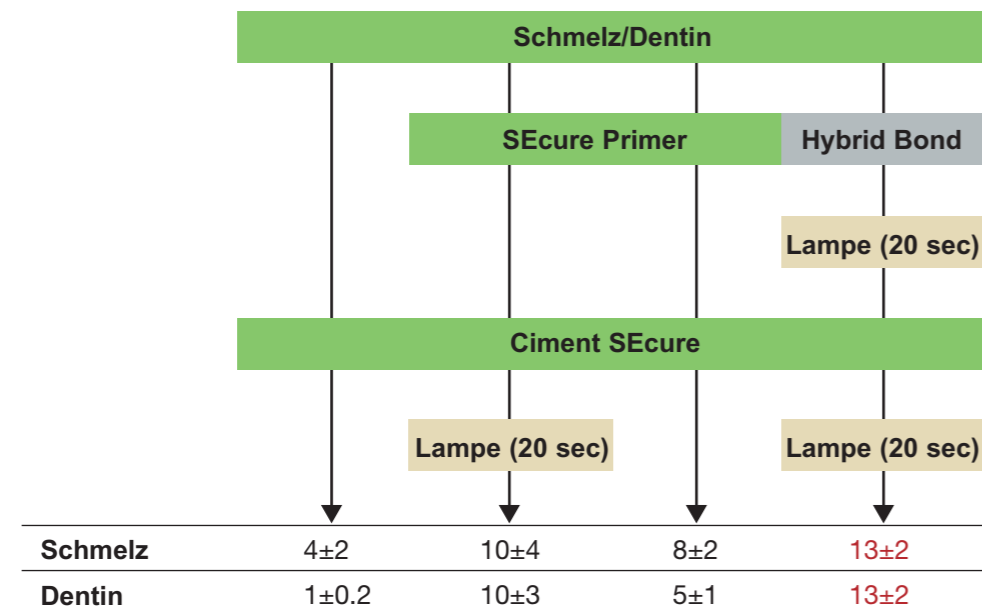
Schmelz/Dentin

SEcure Primer

Hybrid Bond

Lampe (20 sec)

Ciment SEcure

Lampe (20 sec)

Lampe (20 sec)

| | | | | |
|---|---|---|---|---|
| **Schmelz** | 4±2 | 10±4 | 8±2 | 13±2 |
| **Dentin** | 1±0.2 | 10±3 | 5±1 | 13±2 |